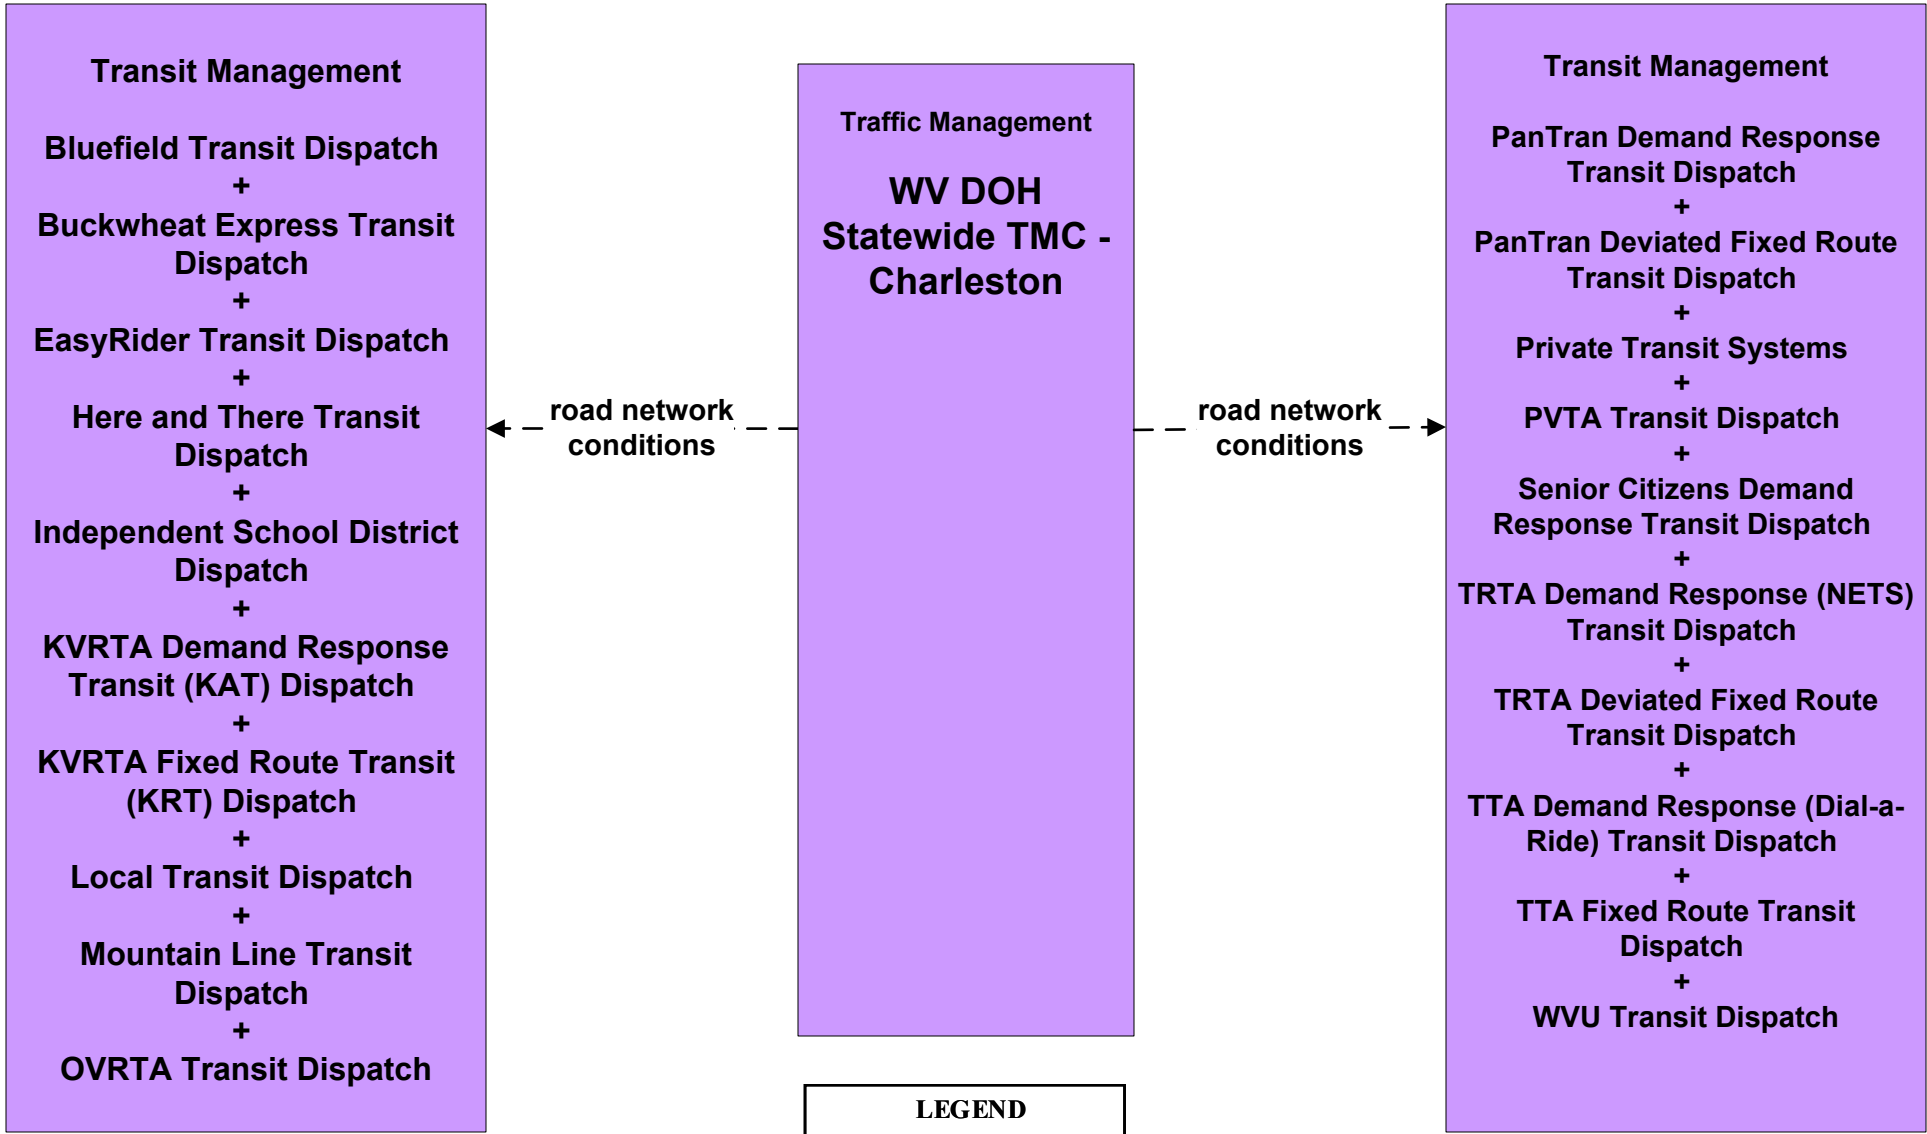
Transit Management

Bluefield Transit Dispatch
+
Buckwheat Express Transit Dispatch
+
EasyRider Transit Dispatch
+
Here and There Transit Dispatch
+
Independent School District Dispatch
+
KVRTA Demand Response Transit (KAT) Dispatch
+
KVRTA Fixed Route Transit (KRT) Dispatch
+
Local Transit Dispatch
+
Mountain Line Transit Dispatch
+
OVRTA Transit Dispatch

road network conditions

Traffic Management

WV DOH Statewide TMC - Charleston

road network conditions

Transit Management

PanTran Demand Response Transit Dispatch
+
PanTran Deviated Fixed Route Transit Dispatch
+
Private Transit Systems
+
PVTA Transit Dispatch
+
Senior Citizens Demand Response Transit Dispatch
+
TRTA Demand Response (NETS) Transit Dispatch
+
TRTA Deviated Fixed Route Transit Dispatch
+
TTA Demand Response (Dial-a-Ride) Transit Dispatch
+
TTA Fixed Route Transit Dispatch
+
WVU Transit Dispatch

LEGEND